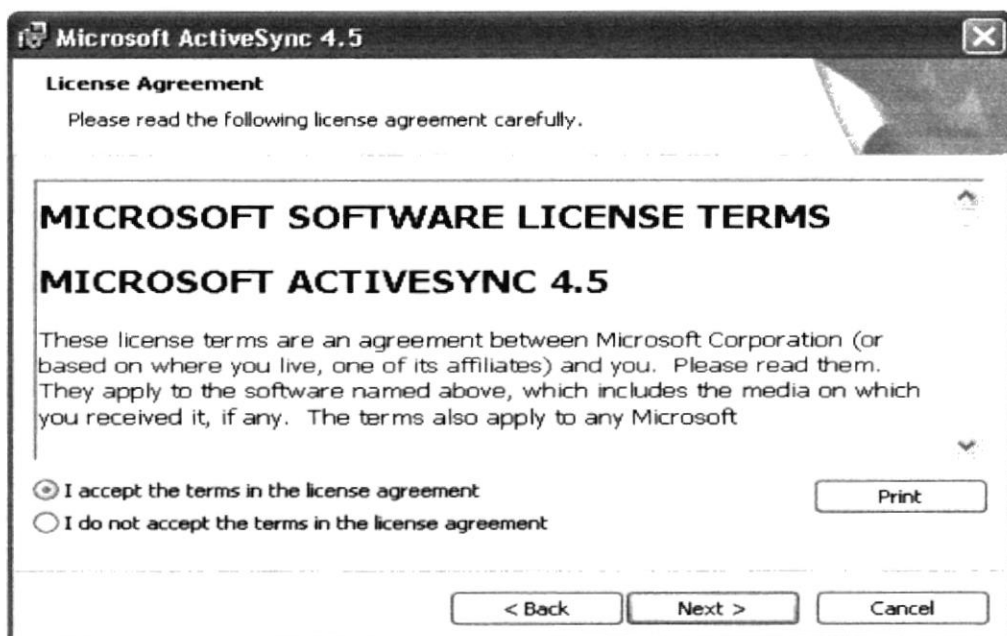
Microsoft ActiveSync 4.5

License Agreement

Please read the following license agreement carefully.

MICROSOFT SOFTWARE LICENSE TERMS

MICROSOFT ACTIVESYNC 4.5

These license terms are an agreement between Microsoft Corporation (or based on where you live, one of its affiliates) and you. Please read them. They apply to the software named above, which includes the media on which you received it, if any. The terms also apply to any Microsoft

I accept the terms in the license agreement

I do not accept the terms in the license agreement

Print

< Back

Next >

Cancel